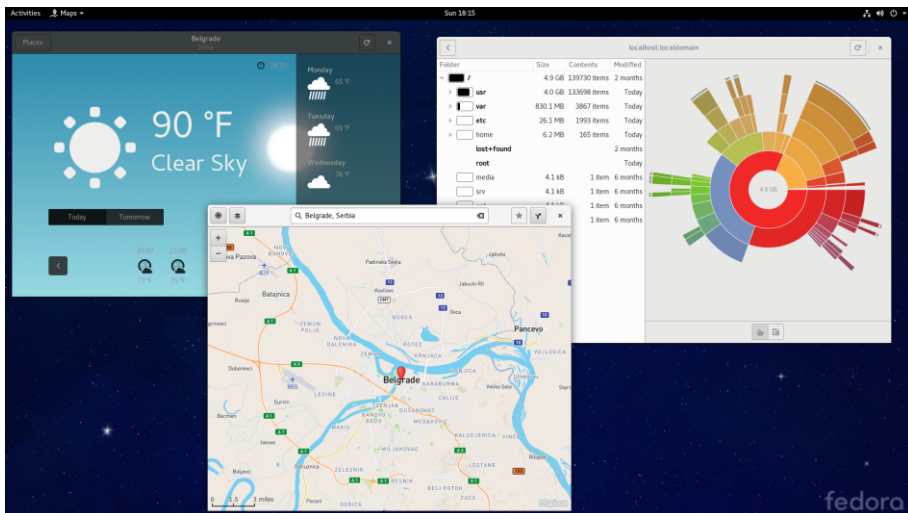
Activities Maps ▾
Sun 18:15

Places
Belgrade
Serbia

18:15
90 °F
Clear Sky
Monday
65 °F
Tuesday
69 °F
Wednesday
78 °F
Today
Tomorrow
20:00
23:00
73 °F
75 °F

localhost.localdomain

| Folder | Size | Contents | Modified |
|---|---|---|---|
| / | 4.9 GB | 139730 items | 2 months |
| usr | 4.0 GB | 133698 items | Today |
| var | 830.1 MB | 3867 items | Today |
| etc | 26.1 MB | 1993 items | Today |
| home | 6.2 MB | 165 items | Today |
| lost+found | | | 2 months |
| root | | | Today |
| media | 4.1 kB | 1 item | 6 months |
| srv | 4.1 kB | 1 item | 6 months |
| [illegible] | 4.1 kB | 1 item | 6 months |
| | 4.1 kB | 1 item | 6 months |

4.9 GB

Belgrade, Serbia
Stara Pazova
Batajnica
Padinska Skela
Jabučki Rit
Kovilovo
Borča
Ovča
Pančevo
Zemun Polje
Zemun
Novi Beograd
Kotež
Krnjača
Vojlovica
Belgrade
Karaburma
Dobanovci
Surčin
Ledine
Banovo Brdo
Dušanovac
Bečmen
Mirijevo
Vinča
Jakovo
Kaluđerica
Leštane
Boljevci
Železnik
Miljakovac
Ostružnica
Resnik
Beli Potok
Pećani
Sremčica
0 1.5 3 miles
Mapbox
Kacar
fedora